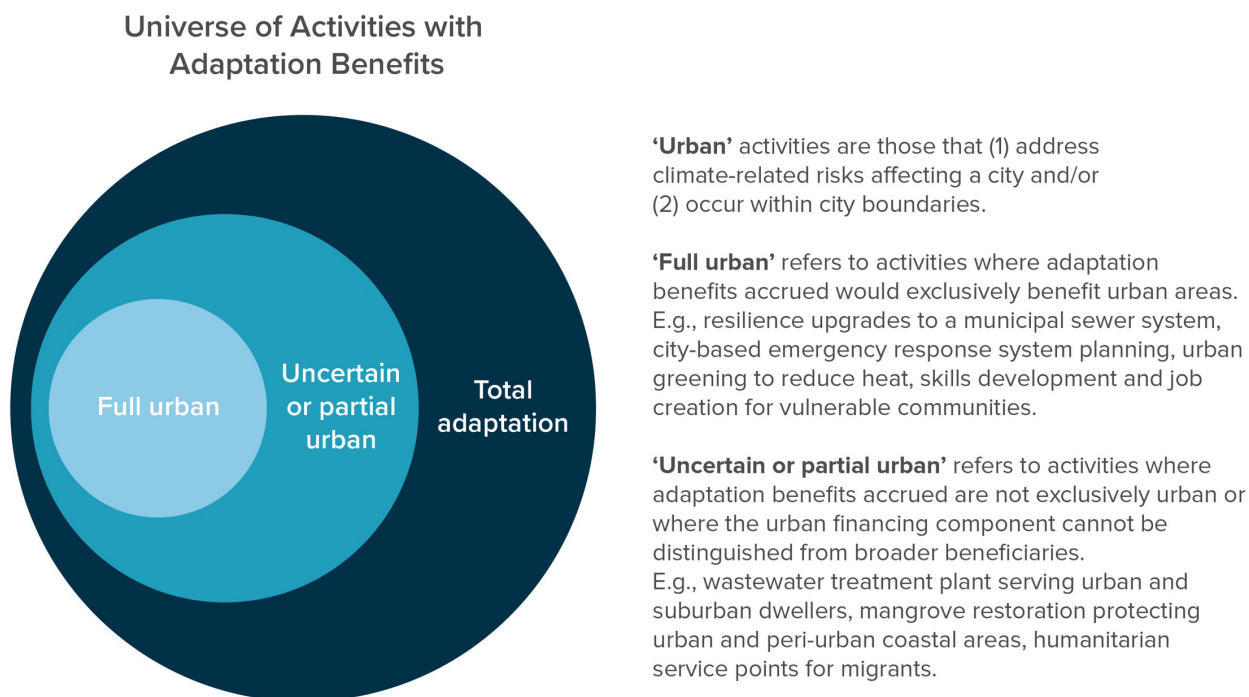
Universe of Activities with Adaptation Benefits

Full urban

Uncertain or partial urban

Total adaptation

**'Urban'** activities are those that (1) address climate-related risks affecting a city and/or (2) occur within city boundaries.

**'Full urban'** refers to activities where adaptation benefits accrued would exclusively benefit urban areas. E.g., resilience upgrades to a municipal sewer system, city-based emergency response system planning, urban greening to reduce heat, skills development and job creation for vulnerable communities.

**'Uncertain or partial urban'** refers to activities where adaptation benefits accrued are not exclusively urban or where the urban financing component cannot be distinguished from broader beneficiaries.
E.g., wastewater treatment plant serving urban and suburban dwellers, mangrove restoration protecting urban and peri-urban coastal areas, humanitarian service points for migrants.